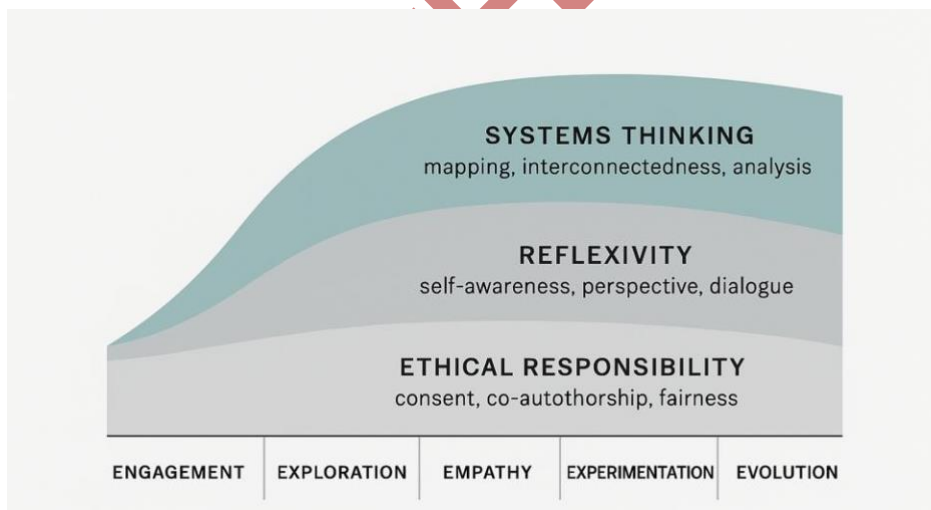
SYSTEMS THINKING
mapping, interconnectedness, analysis

REFLEXIVITY
self-awareness, perspective, dialogue

ETHICAL RESPONSIBILITY
consent, co-autothorship, fairness

| ENGAGEMENT | EXPLORATION | EMPATHY | EXPERIMENTATION | EVOLUTION |
|---|---|---|---|---|